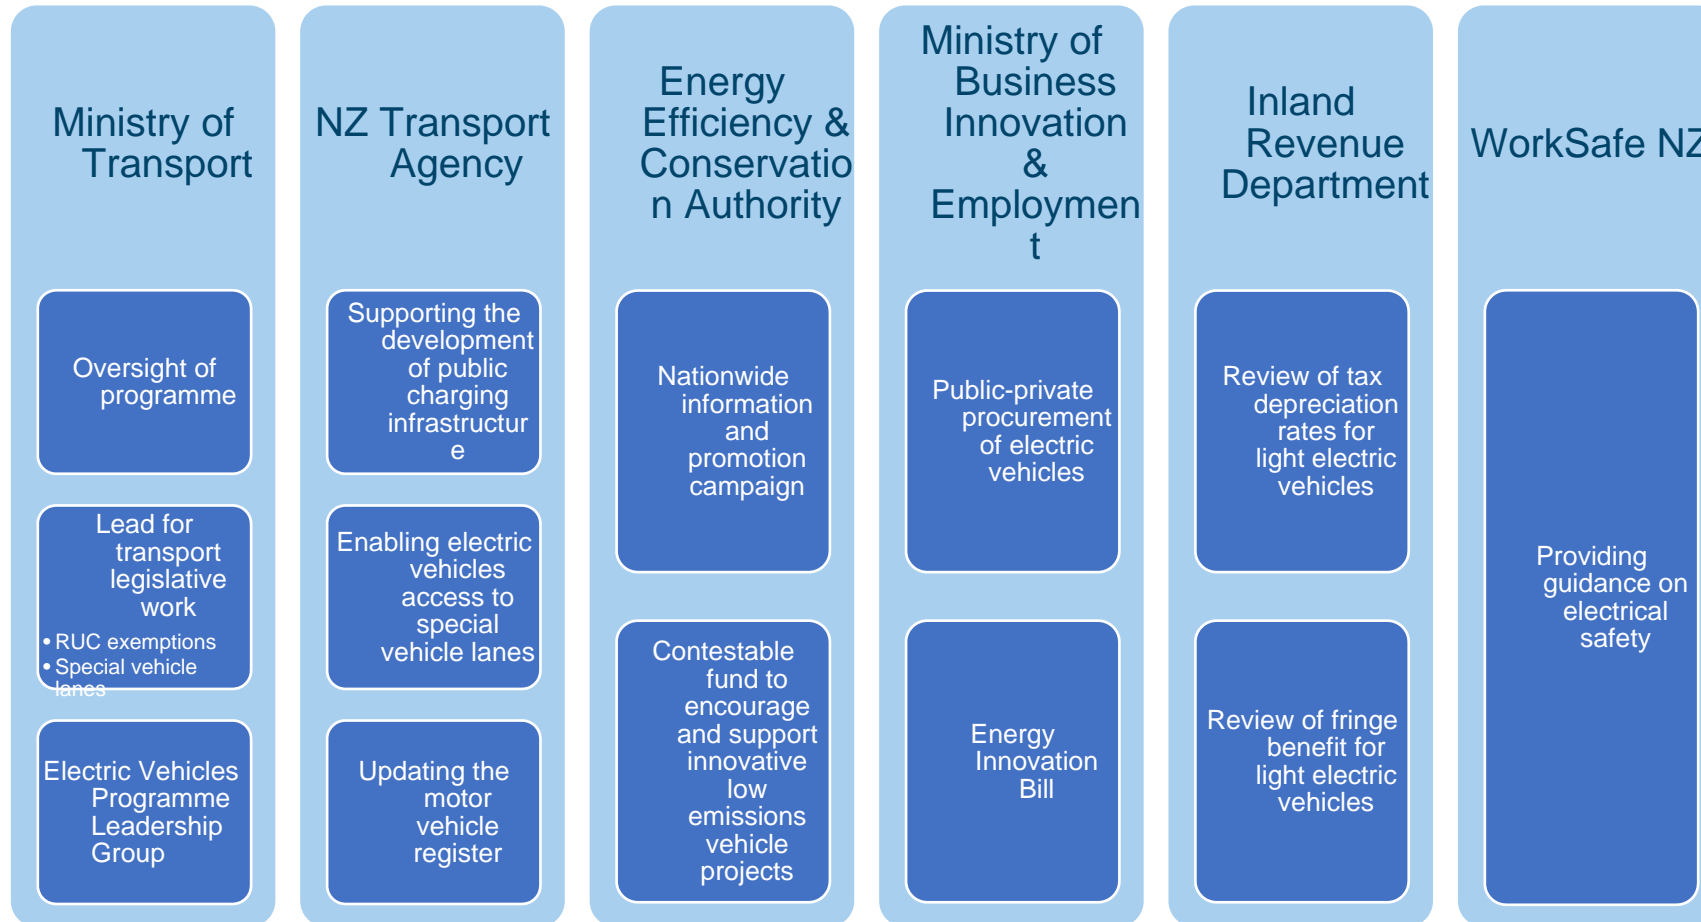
Ministry of Transport

Oversight of programme

Lead for transport legislative work
• RUC exemptions
• Special vehicle lanes

Electric Vehicles Programme Leadership Group

NZ Transport Agency

Supporting the development of public charging infrastructure

Enabling electric vehicles access to special vehicle lanes

Updating the motor vehicle register

Energy Efficiency & Conservation Authority

Nationwide information and promotion campaign

Contestable fund to encourage and support innovative low emissions vehicle projects

Ministry of Business Innovation & Employment

Public-private procurement of electric vehicles

Energy Innovation Bill

Inland Revenue Department

Review of tax depreciation rates for light electric vehicles

Review of fringe benefit for light electric vehicles

WorkSafe NZ

Providing guidance on electrical safety